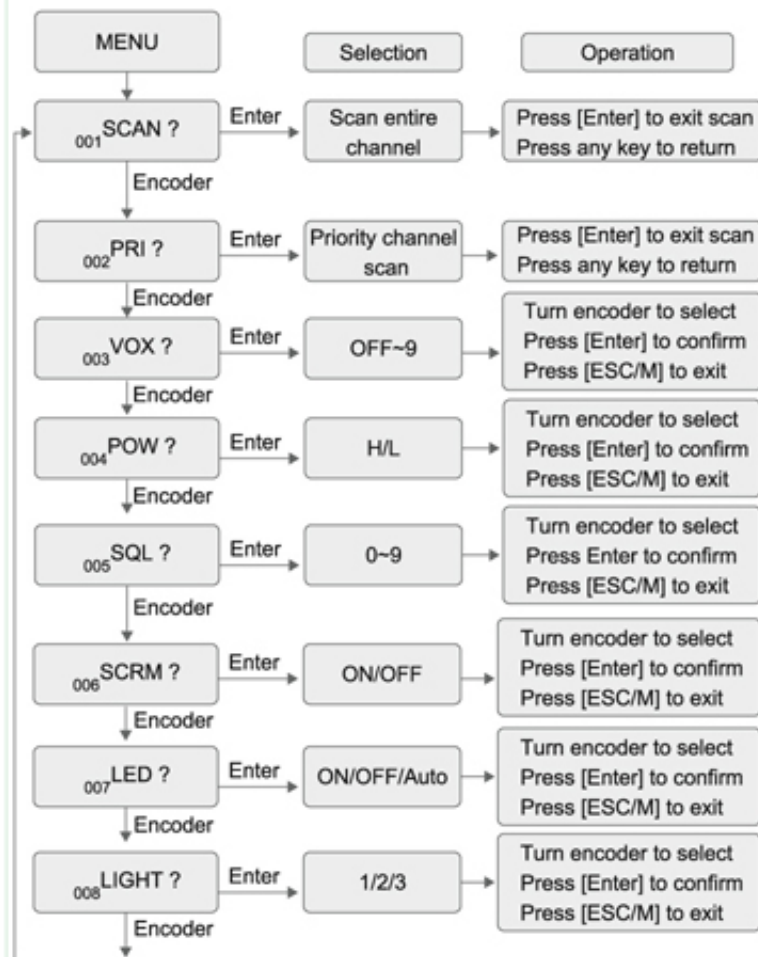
MENU

Selection

Operation

$_{001}$SCAN ?

Enter

Scan entire channel

Press [Enter] to exit scan
Press any key to return

Encoder

$_{002}$PRI ?

Enter

Priority channel scan

Press [Enter] to exit scan
Press any key to return

Encoder

$_{003}$VOX ?

Enter

OFF~9

Turn encoder to select
Press [Enter] to confirm
Press [ESC/M] to exit

Encoder

$_{004}$POW ?

Enter

H/L

Turn encoder to select
Press [Enter] to confirm
Press [ESC/M] to exit

Encoder

$_{005}$SQL ?

Enter

0~9

Turn encoder to select
Press Enter to confirm
Press [ESC/M] to exit

Encoder

$_{006}$SCRM ?

Enter

ON/OFF

Turn encoder to select
Press [Enter] to confirm
Press [ESC/M] to exit

Encoder

$_{007}$LED ?

Enter

ON/OFF/Auto

Turn encoder to select
Press [Enter] to confirm
Press [ESC/M] to exit

Encoder

$_{008}$LIGHT ?

Enter

1/2/3

Turn encoder to select
Press [Enter] to confirm
Press [ESC/M] to exit

Encoder